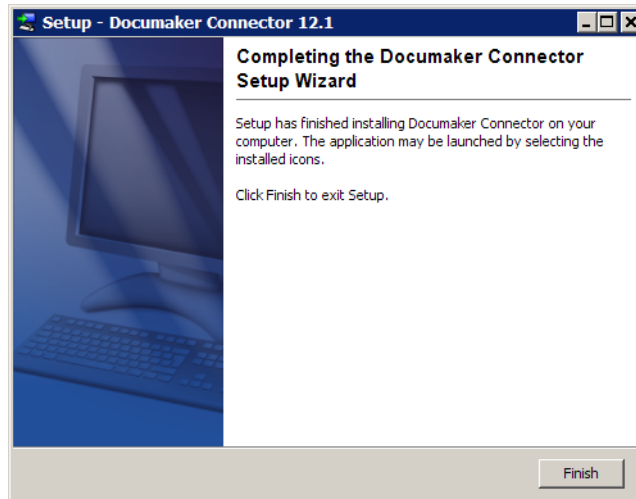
Setup - Documaker Connector 12.1

Completing the Documaker Connector Setup Wizard

Setup has finished installing Documaker Connector on your computer. The application may be launched by selecting the installed icons.

Click Finish to exit Setup.

Finish